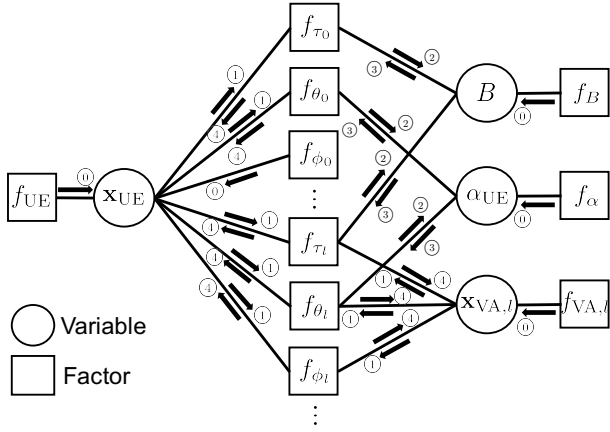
$f_{\tau_0}$

$f_{\theta_0}$

$f_{\phi_0}$

$\vdots$

$f_{\tau_l}$

$f_{\theta_l}$

$f_{\phi_l}$

$\vdots$

$f_{\mathrm{UE}}$

$\mathbf{x}_{\mathrm{UE}}$

$B$

$\alpha_{\mathrm{UE}}$

$\mathbf{x}_{\mathrm{VA},l}$

$f_B$

$f_\alpha$

$f_{\mathrm{VA},l}$

0 0 0 0 0

1 1 1 1 1 1 1 1 1 1 1

2 2 2 2

3 3 3 3

4 4 4 4 4 4 4

Variable

Factor